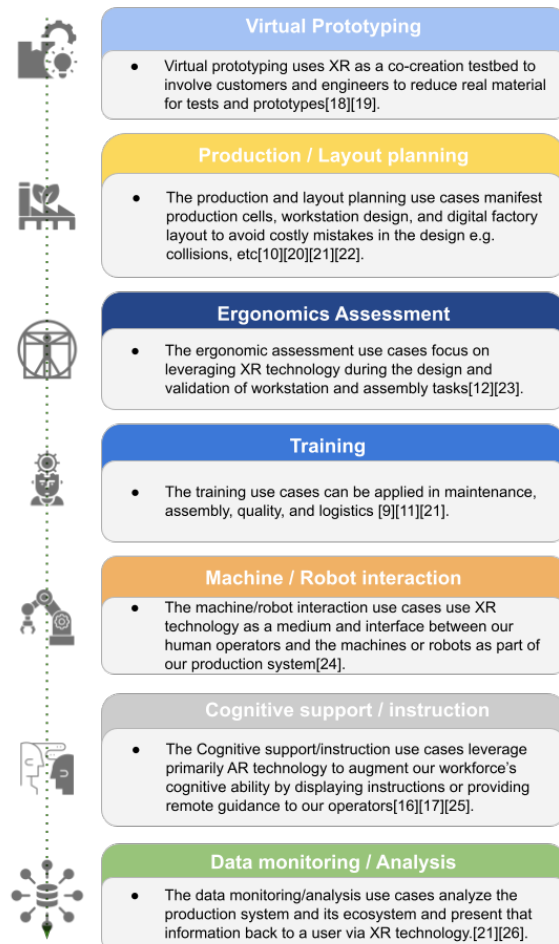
Virtual Prototyping

- Virtual prototyping uses XR as a co-creation testbed to involve customers and engineers to reduce real material for tests and prototypes[18][19].

Production / Layout planning

- The production and layout planning use cases manifest production cells, workstation design, and digital factory layout to avoid costly mistakes in the design e.g. collisions, etc[10][20][21][22].

Ergonomics Assessment

- The ergonomic assessment use cases focus on leveraging XR technology during the design and validation of workstation and assembly tasks[12][23].

Training

- The training use cases can be applied in maintenance, assembly, quality, and logistics [9][11][21].

Machine / Robot interaction

- The machine/robot interaction use cases use XR technology as a medium and interface between our human operators and the machines or robots as part of our production system[24].

Cognitive support / instruction

- The Cognitive support/instruction use cases leverage primarily AR technology to augment our workforce's cognitive ability by displaying instructions or providing remote guidance to our operators[16][17][25].

Data monitoring / Analysis

- The data monitoring/analysis use cases analyze the production system and its ecosystem and present that information back to a user via XR technology.[21][26].